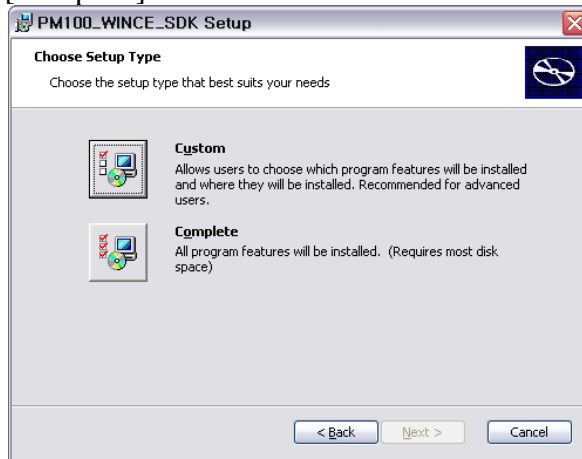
PM100_WINCE_SDK Setup

Choose Setup Type

Choose the setup type that best suits your needs

Custom
Allows users to choose which program features will be installed and where they will be installed. Recommended for advanced users.

Complete
All program features will be installed. (Requires most disk space)

< Back

Next >

Cancel